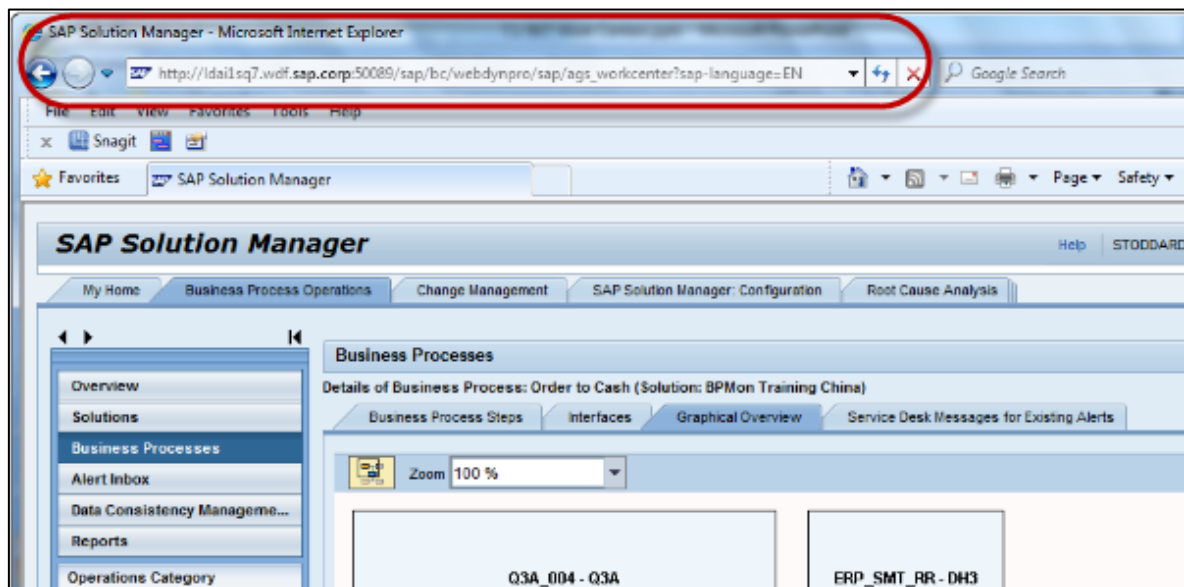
SAP Solution Manager - Microsoft Internet Explorer

http://ldai1sq7.wdf.sap.corp:50089/sap/bc/webdynpro/sap/ags_workcenter?sap-language=EN

Google Search

File Edit View Favorites Tools Help

Snagit

Favorites

SAP Solution Manager

Page ▾ Safety ▾

SAP Solution Manager

Help STODDARD

My Home | Business Process Operations | Change Management | SAP Solution Manager: Configuration | Root Cause Analysis

Overview
Solutions
Business Processes
Alert Inbox
Data Consistency Manageme...
Reports
Operations Category

Business Processes

Details of Business Process: Order to Cash (Solution: BPMon Training China)

Business Process Steps | Interfaces | Graphical Overview | Service Desk Messages for Existing Alerts

Zoom 100 %

Q3A_004 - Q3A

ERP_SMT_RR - DH3